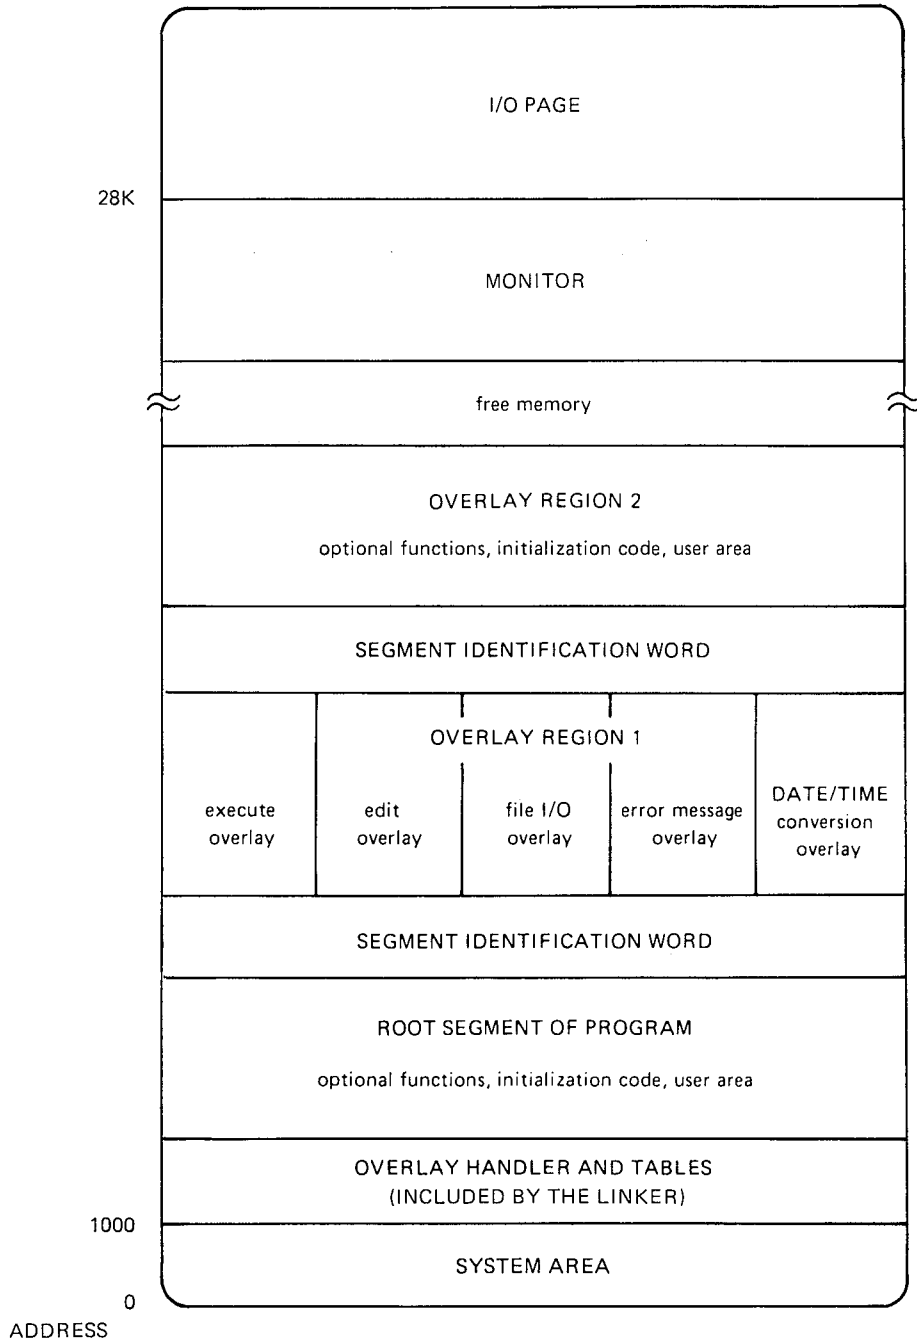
I/O PAGE

28K

MONITOR

free memory

OVERLAY REGION 2

optional functions, initialization code, user area

SEGMENT IDENTIFICATION WORD

OVERLAY REGION 1

execute overlay

edit overlay

file I/O overlay

error message overlay

DATE/TIME conversion overlay

SEGMENT IDENTIFICATION WORD

ROOT SEGMENT OF PROGRAM

optional functions, initialization code, user area

OVERLAY HANDLER AND TABLES (INCLUDED BY THE LINKER)

1000

SYSTEM AREA

0

ADDRESS